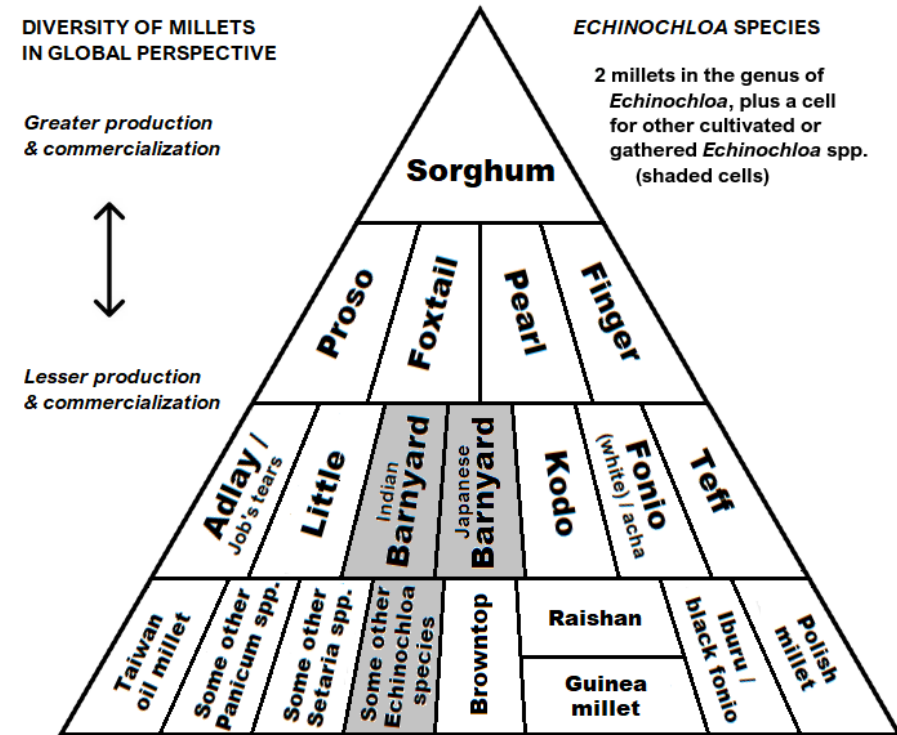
DIVERSITY OF MILLETS IN GLOBAL PERSPECTIVE

*Greater production & commercialization*

*Lesser production & commercialization*

*ECHINOCHLOA* SPECIES

2 millets in the genus of *Echinochloa*, plus a cell for other cultivated or gathered *Echinochloa* spp. (shaded cells)

Sorghum

Proso

Foxtail

Pearl

Finger

Adlay / Job's tears

Little

Indian Barnyard

Japanese Barnyard

Kodo

Fonio (white) / acha

Teff

Taiwan oil millet

Some other Panicum spp.

Some other Setaria spp.

Some other Echinochloa species

Browntop

Raishan

Guinea millet

Iburu / black fonio

Polish millet